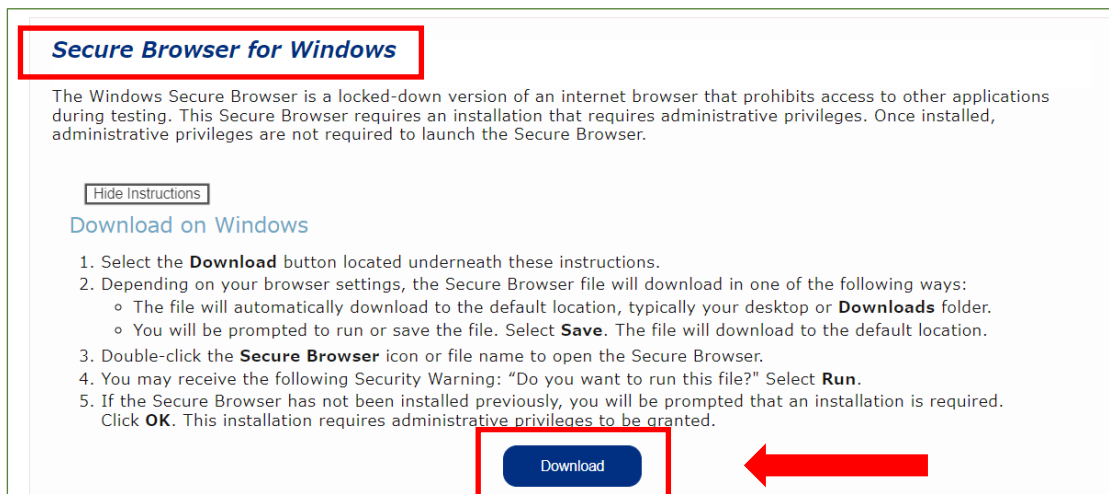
Secure Browser for Windows

The Windows Secure Browser is a locked-down version of an internet browser that prohibits access to other applications during testing. This Secure Browser requires an installation that requires administrative privileges. Once installed, administrative privileges are not required to launch the Secure Browser.

Hide Instructions

Download on Windows

1. Select the **Download** button located underneath these instructions.
2. Depending on your browser settings, the Secure Browser file will download in one of the following ways:
   ◦ The file will automatically download to the default location, typically your desktop or **Downloads** folder.
   ◦ You will be prompted to run or save the file. Select **Save**. The file will download to the default location.
3. Double-click the **Secure Browser** icon or file name to open the Secure Browser.
4. You may receive the following Security Warning: “Do you want to run this file?" Select **Run**.
5. If the Secure Browser has not been installed previously, you will be prompted that an installation is required. Click **OK**. This installation requires administrative privileges to be granted.

Download